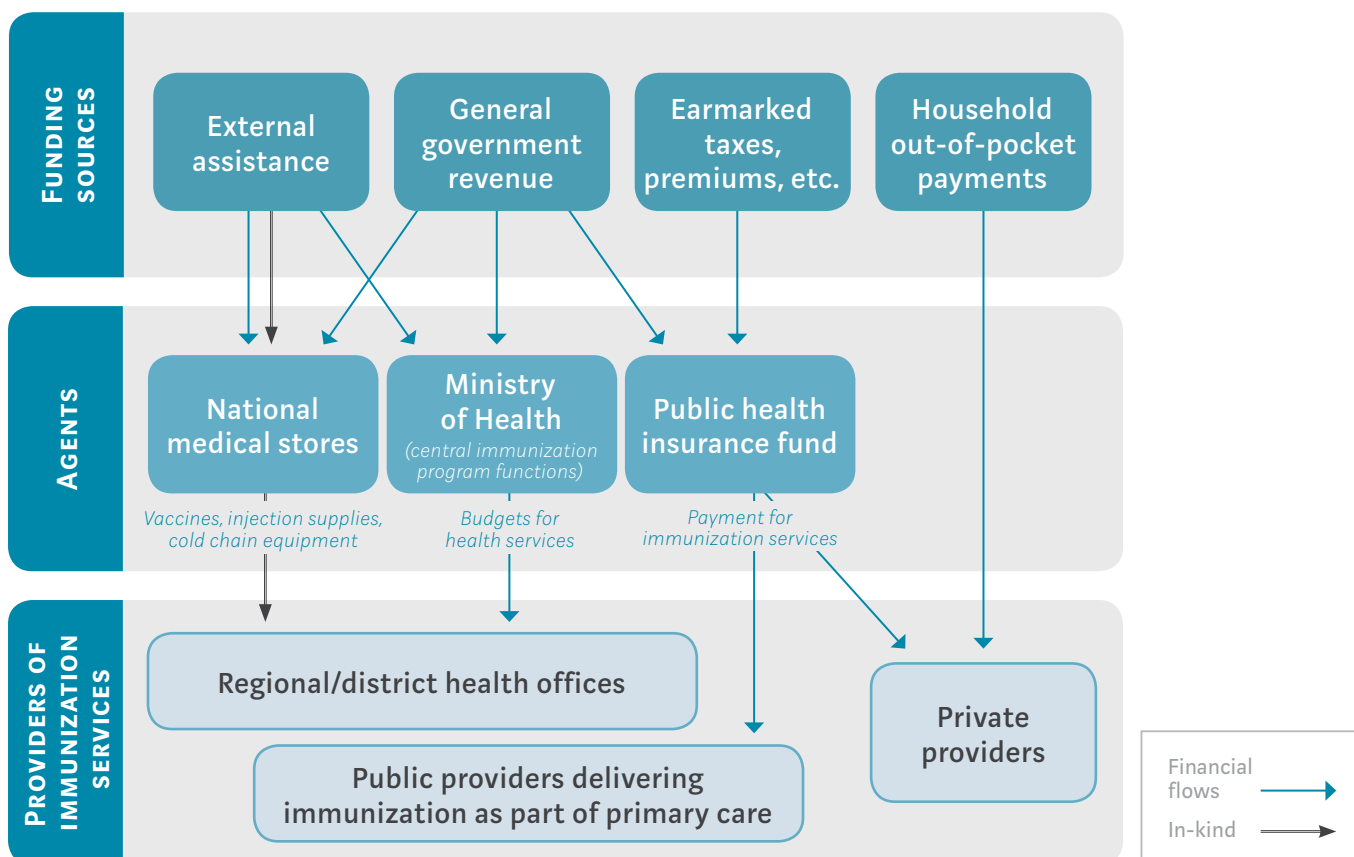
FUNDING SOURCES

External assistance

General government revenue

Earmarked taxes, premiums, etc.

Household out-of-pocket payments

AGENTS

National medical stores

Ministry of Health
(central immunization program functions)

Public health insurance fund

Vaccines, injection supplies, cold chain equipment

Budgets for health services

Payment for immunization services

PROVIDERS OF IMMUNIZATION SERVICES

Regional/district health offices

Public providers delivering immunization as part of primary care

Private providers

Financial flows

In-kind